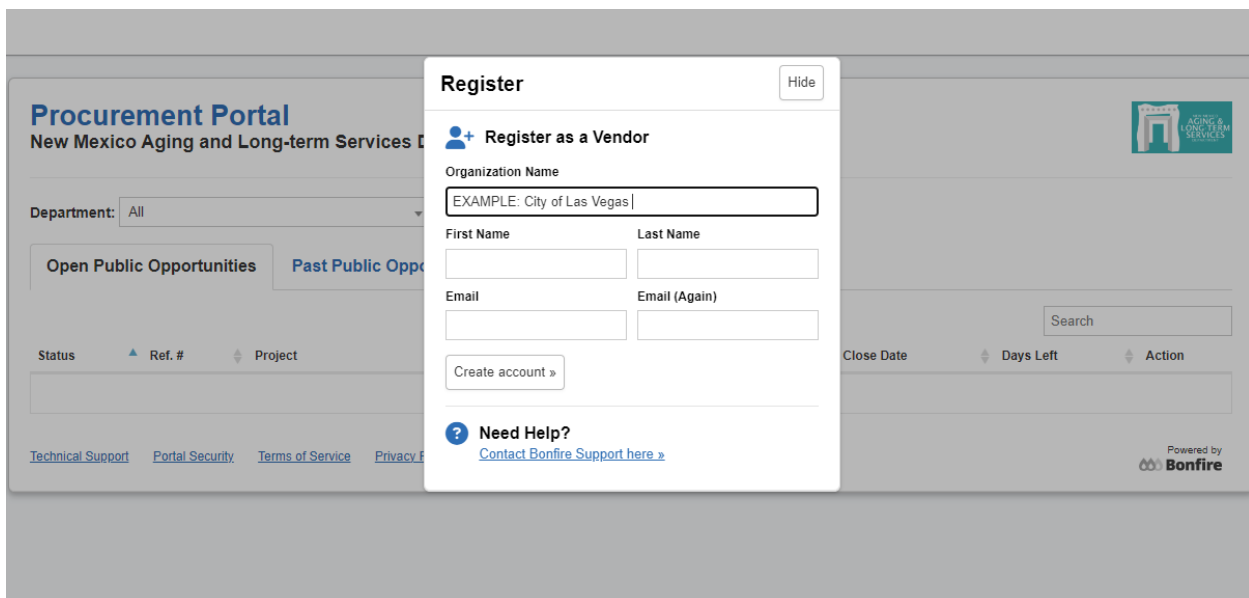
Procurement Portal
New Mexico Aging and Long-term Services D

AGING & LONG TERM SERVICES

Department: All

Open Public Opportunities

Past Public Oppo

Search

| Status | Ref. # | Project | Close Date | Days Left | Action |
|---|---|---|---|---|---|

Technical Support Portal Security Terms of Service Privacy F

Powered by Bonfire

Register

Hide

Register as a Vendor

Organization Name

EXAMPLE: City of Las Vegas

First Name

Last Name

Email

Email (Again)

Create account »

Need Help?

Contact Bonfire Support here »